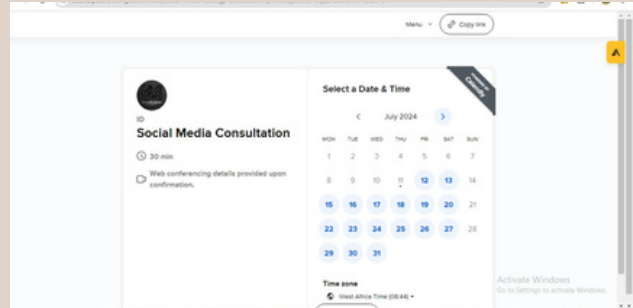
Menu
Copy link

ID
Social Media Consultation
30 min
Web conferencing details provided upon confirmation.

Select a Date & Time
powered by Calendly
July 2024

| MON | TUE | WED | THU | FRI | SAT | SUN |
|---|---|---|---|---|---|---|
| 1 | 2 | 3 | 4 | 5 | 6 | 7 |
| 8 | 9 | 10 | 11 | 12 | 13 | 14 |
| 15 | 16 | 17 | 18 | 19 | 20 | 21 |
| 22 | 23 | 24 | 25 | 26 | 27 | 28 |
| 29 | 30 | 31 | | | | |

Time zone
West Africa Time (08:44)

Activate Windows
Go to Settings to activate Windows.